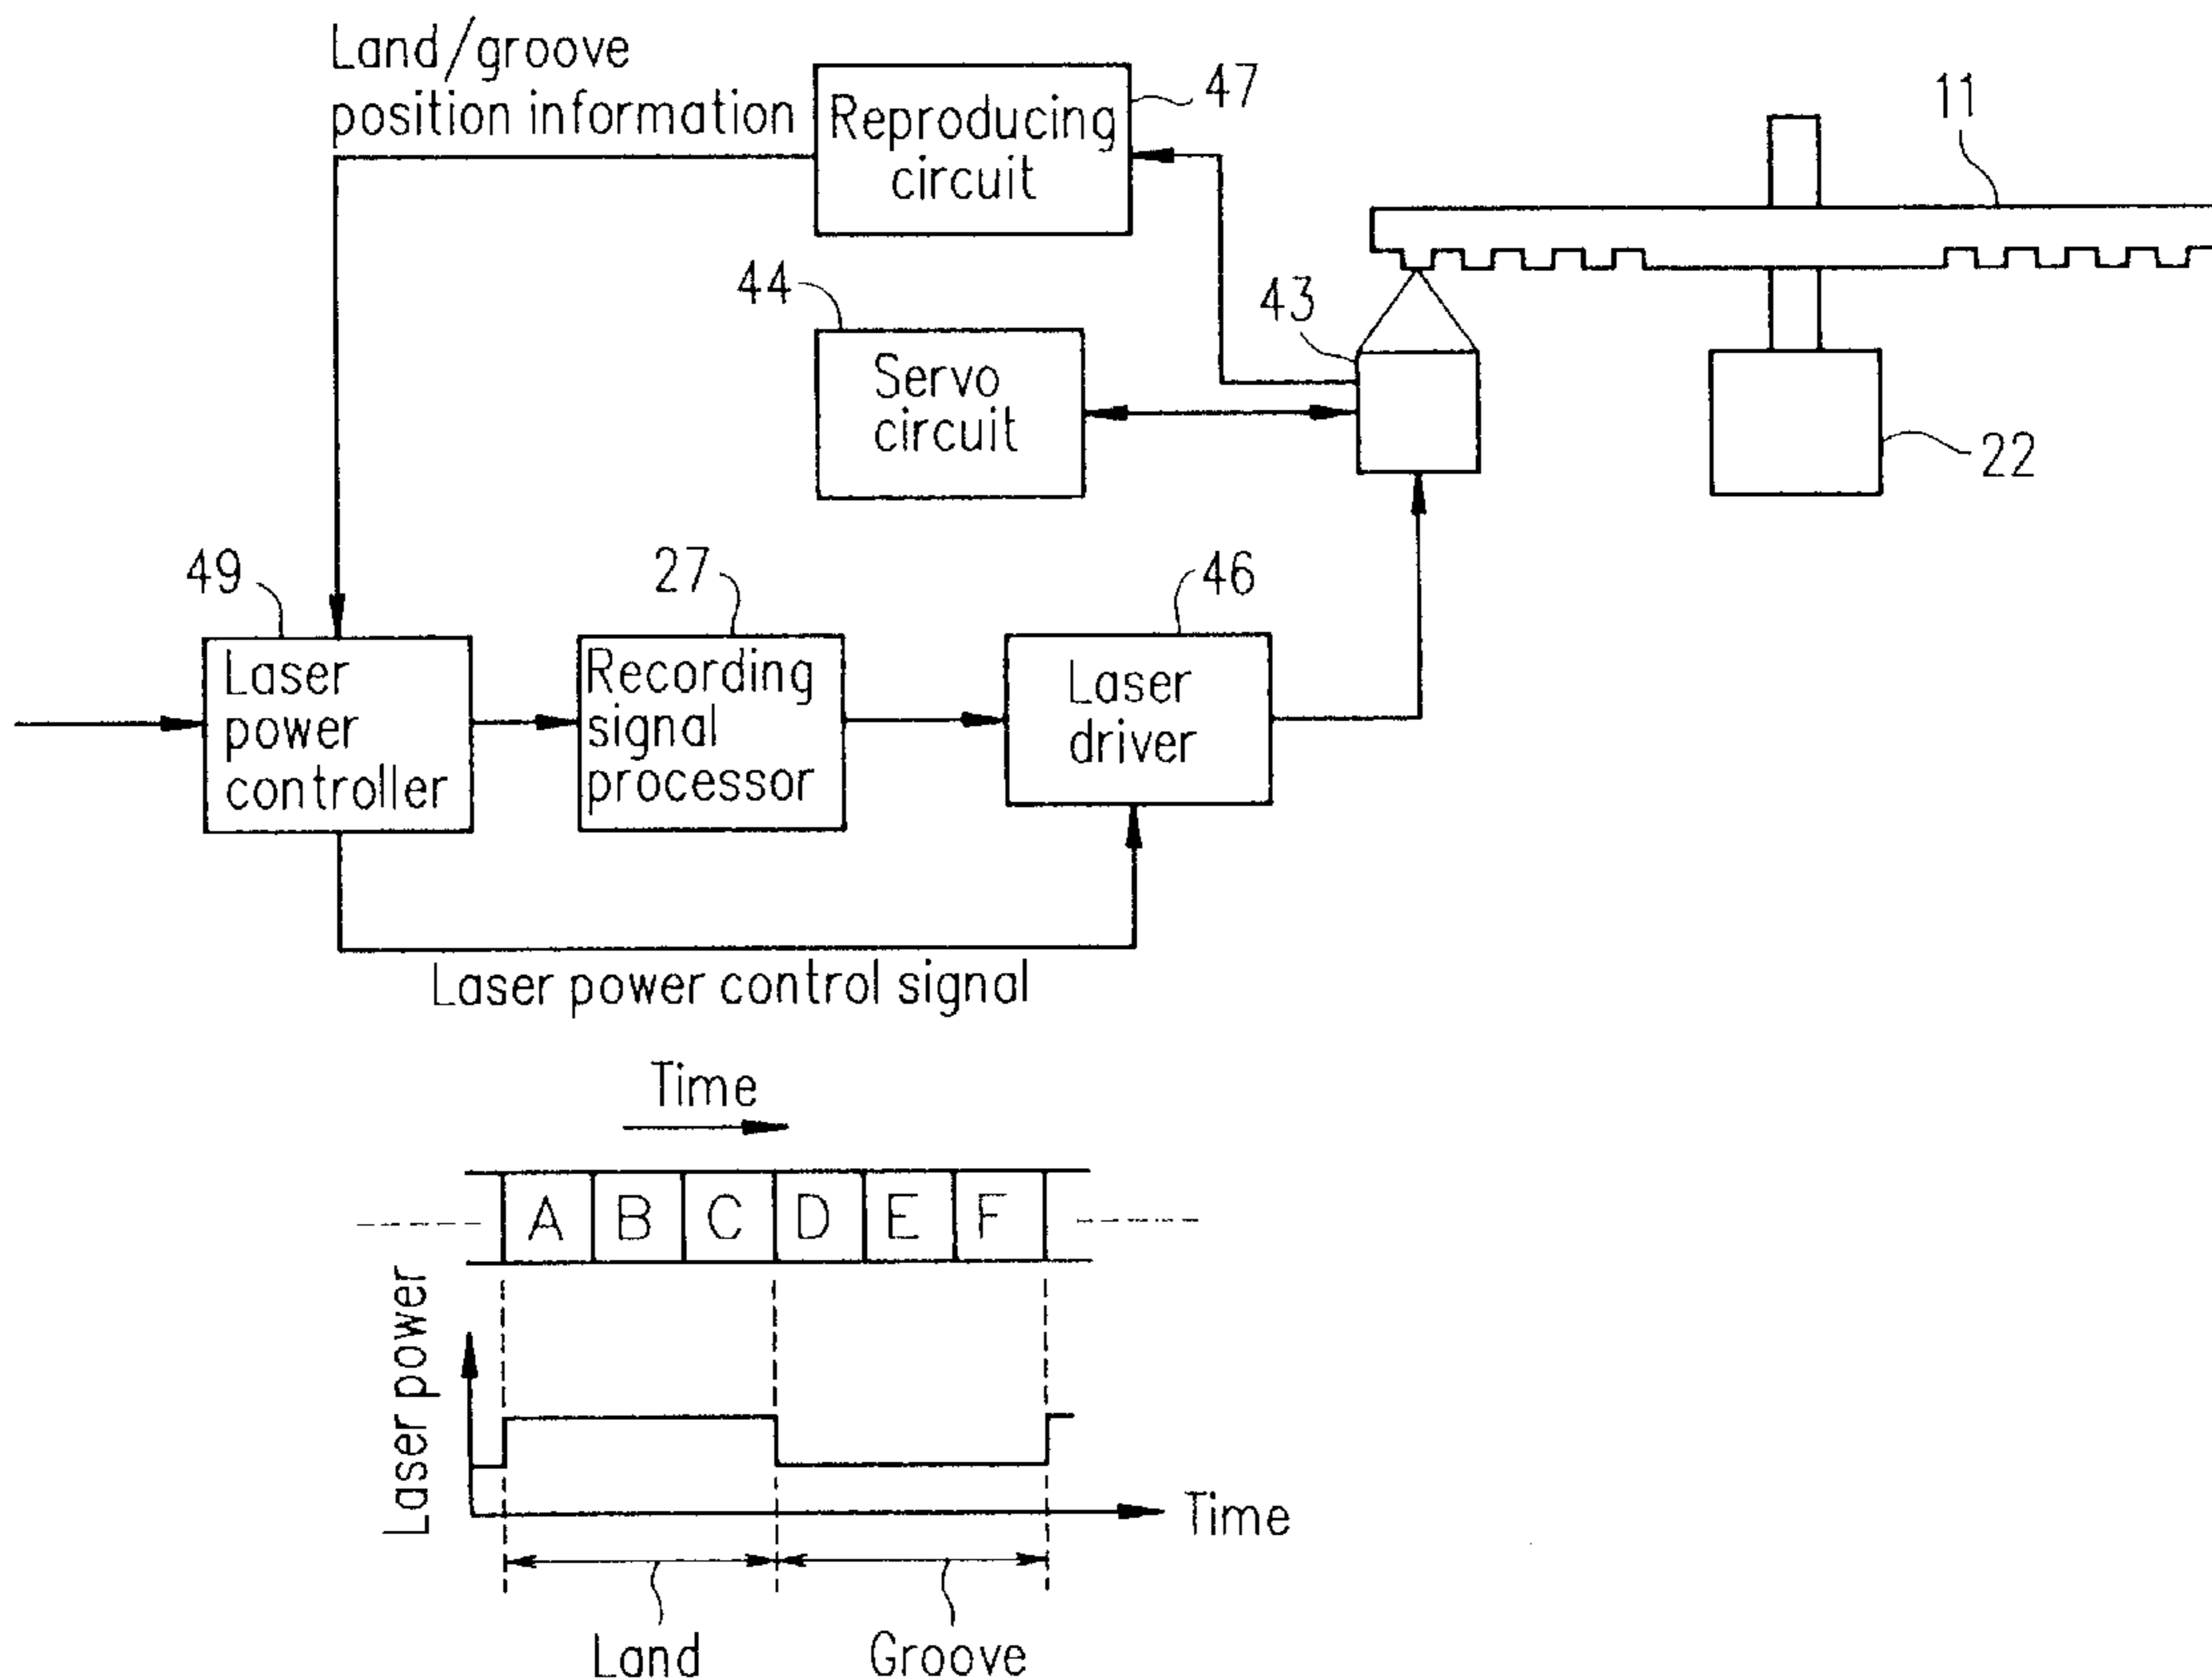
Land/groove position information

Reproducing circuit

47

11

44

Servo circuit

43

22

49

27

46

Laser power controller

Recording signal processor

Laser driver

Laser power control signal

Time

| A | B | C | D | E | F |
|---|---|---|---|---|---|

Laser power

Time

Land

Groove